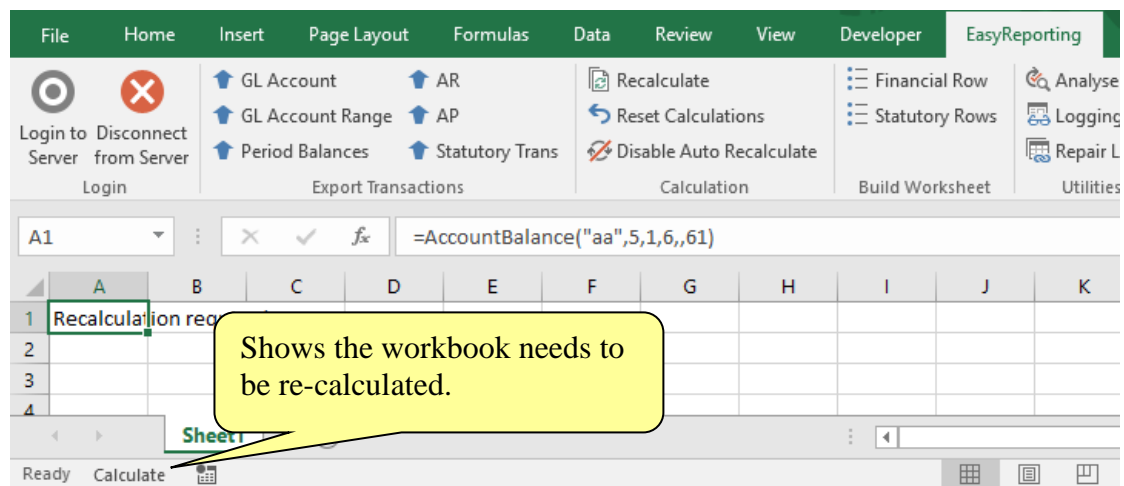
File Home Insert Page Layout Formulas Data Review View Developer EasyReporting

Login to Server | Disconnect from Server
Login

GL Account | GL Account Range | Period Balances | AR | AP | Statutory Trans
Export Transactions

Recalculate | Reset Calculations | Disable Auto Recalculate
Calculation

Financial Row | Statutory Rows
Build Worksheet

Analyse | Logging | Repair L
Utilities

A1 | =AccountBalance("aa",5,1,6,,61)

| | A | B | C | D | E | F | G | H | I | J | K |
|---|---|---|---|---|---|---|---|---|---|---|---|
| 1 | Recalculation req | | | | | | | | | | |
| 2 | | | | | | | | | | | |
| 3 | | | | | | | | | | | |
| 4 | | | | | | | | | | | |

Shows the workbook needs to be re-calculated.

Sheet1

Ready Calculate